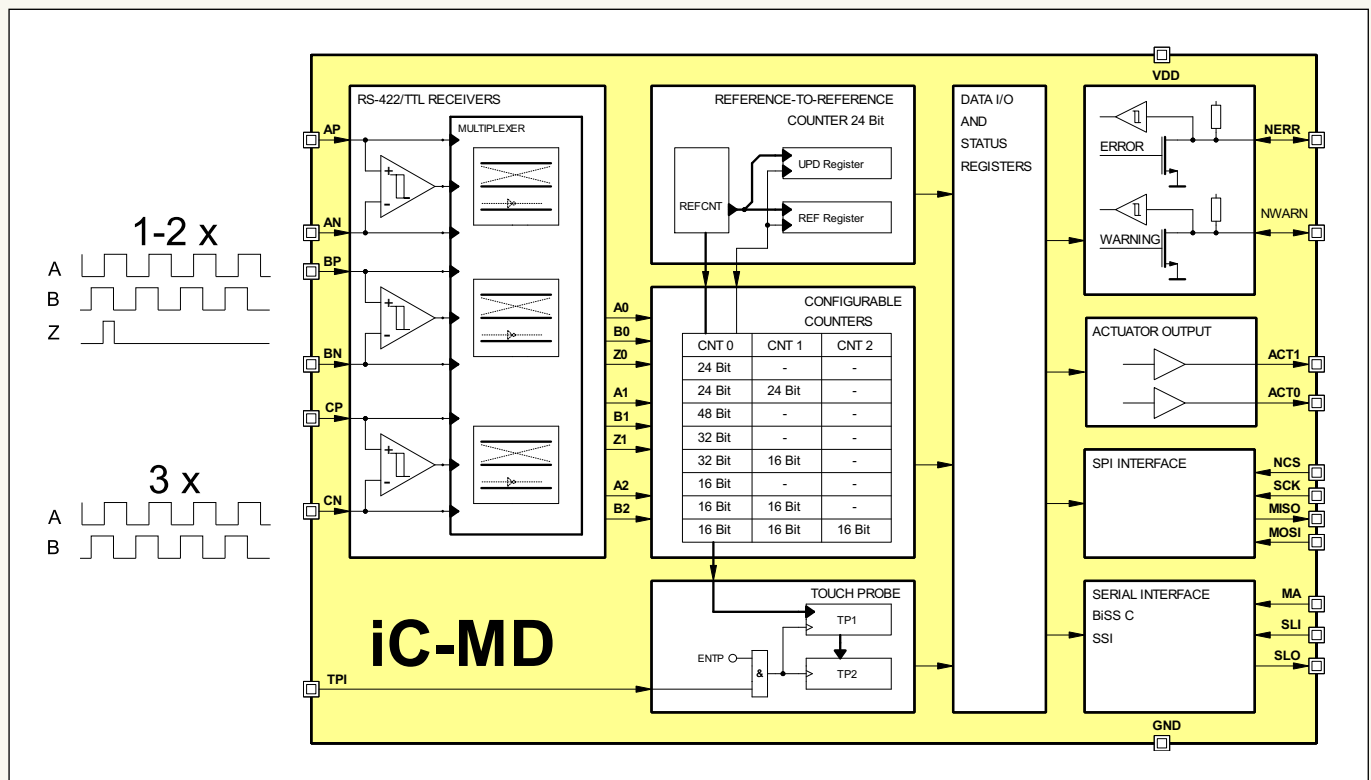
1-2 x
A
B
Z

3 x
A
B

VDD

RS-422/TTL RECEIVERS
MULTIPLEXER
AP
AN
BP
BN
CP
CN
+
-
+
-
+
-

REFERENCE-TO-REFERENCE
COUNTER 24 Bit
REFCNT
UPD Register
REF Register

DATA I/O
AND
STATUS
REGISTERS

ERROR
WARNING
NERR
NWARN

CONFIGURABLE
COUNTERS
A0
B0
Z0
A1
B1
Z1
A2
B2

| CNT 0 | CNT 1 | CNT 2 |
|---|---|---|
| 24 Bit | - | - |
| 24 Bit | 24 Bit | - |
| 48 Bit | - | - |
| 32 Bit | - | - |
| 32 Bit | 16 Bit | - |
| 16 Bit | - | - |
| 16 Bit | 16 Bit | - |
| 16 Bit | 16 Bit | 16 Bit |

ACTUATOR OUTPUT
ACT1
ACT0

SPI INTERFACE
NCS
SCK
MISO
MOSI

TOUCH PROBE
TP1
TP2
ENTP
&
TPI

SERIAL INTERFACE
BiSS C
SSI
MA
SLI
SLO

iC-MD

GND